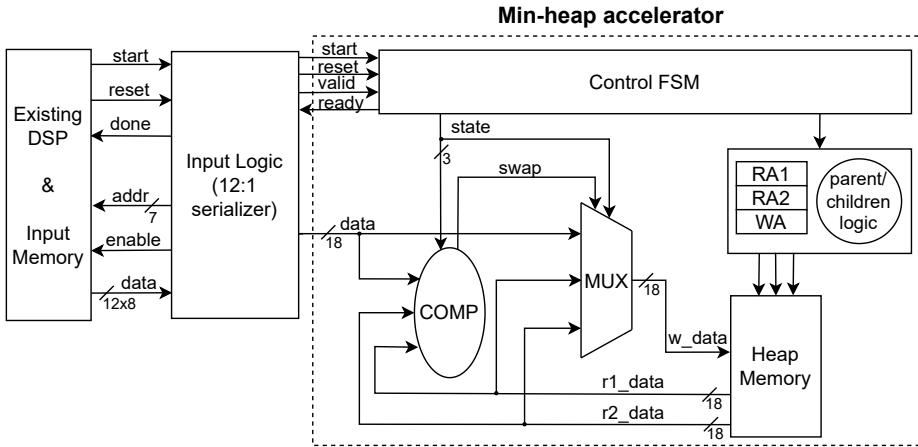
Min-heap accelerator

Existing DSP & Input Memory

start
reset
done
addr
7
enable
data
12x8

Input Logic (12:1 serializer)

start
reset
valid
ready

Control FSM

state
3
swap
data
18

COMP

MUX
18

RA1
RA2
WA
parent/ children logic

w_data

Heap Memory

r1_data
18
r2_data
18